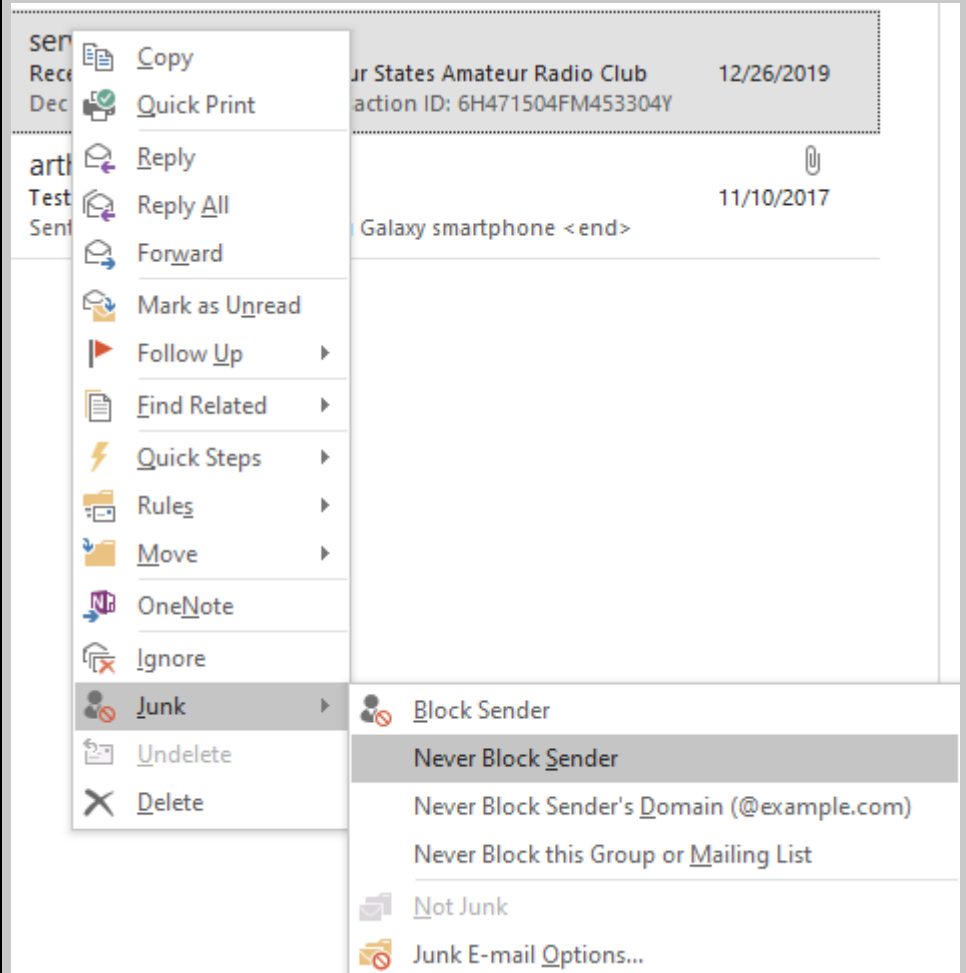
ser
Rece ur States Amateur Radio Club 12/26/2019
Dec action ID: 6H471504FM453304Y

arth
Test 11/10/2017
Sent Galaxy smartphone <end>

Copy
Quick Print
Reply
Reply All
Forward
Mark as Unread
Follow Up
Find Related
Quick Steps
Rules
Move
OneNote
Ignore
Junk
Undelete
Delete

Block Sender
Never Block Sender
Never Block Sender's Domain (@example.com)
Never Block this Group or Mailing List
Not Junk
Junk E-mail Options...